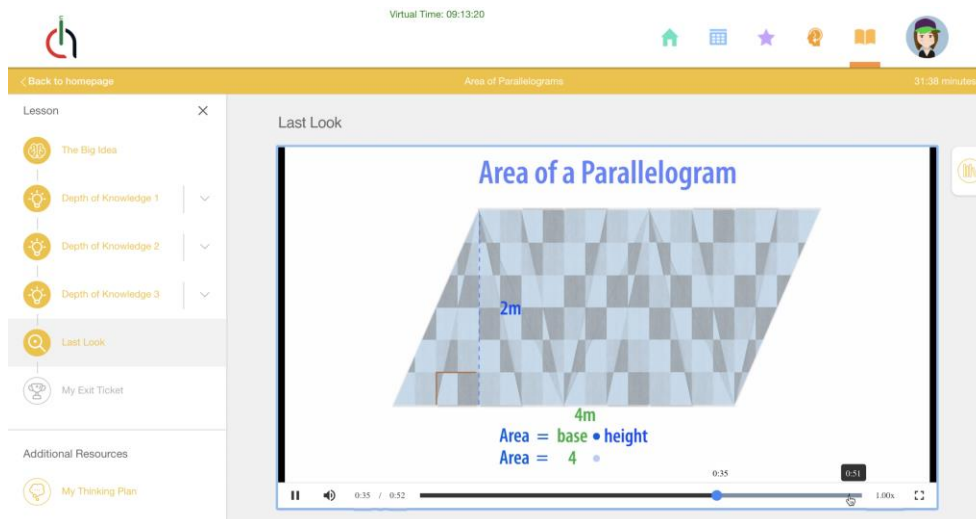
Virtual Time: 09:13:20

< Back to homepage

Area of Parallelograms

31:38 minutes

Lesson

×

The Big Idea

Depth of Knowledge 1

Depth of Knowledge 2

Depth of Knowledge 3

Last Look

My Exit Ticket

Additional Resources

My Thinking Plan

Last Look

Area of a Parallelogram

2m

4m

Area = base • height

Area = 4 •

0:35

0:51

0:35 / 0:52

1.00x